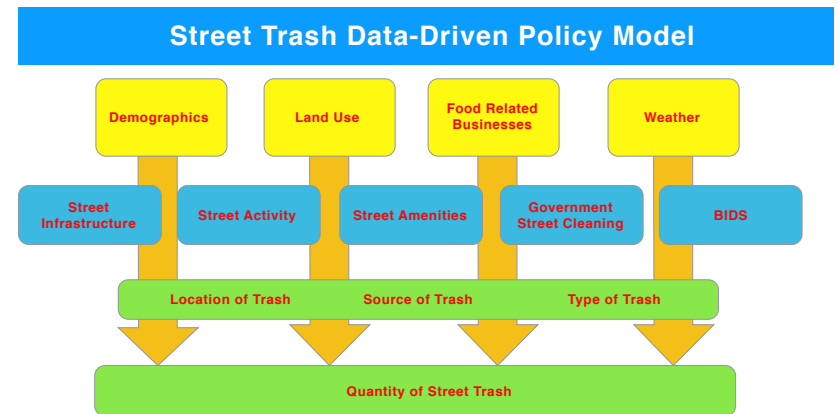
Street Trash Data-Driven Policy Model

Demographics

Land Use

Food Related Businesses

Weather

Street Infrastructure

Street Activity

Street Amenities

Government Street Cleaning

BIDS

Location of Trash

Source of Trash

Type of Trash

Quantity of Street Trash